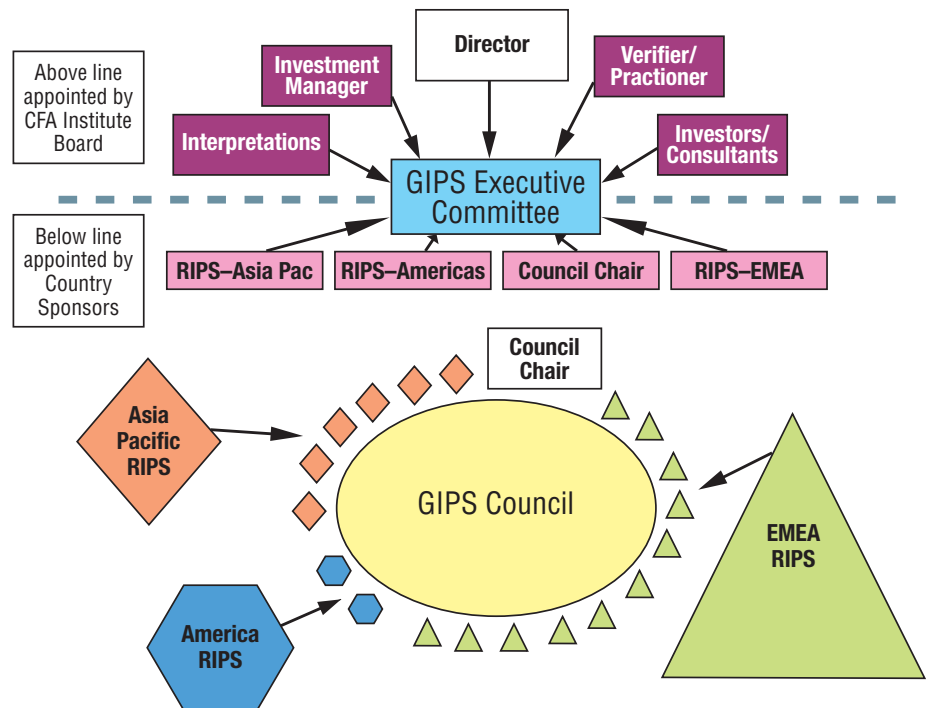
Above line appointed by CFA Institute Board

Investment Manager

Director

Verifier/ Practioner

Interpretations

Investors/ Consultants

GIPS Executive Committee

Below line appointed by Country Sponsors

RIPS–Asia Pac

RIPS–Americas

Council Chair

RIPS–EMEA

Council Chair

Asia Pacific RIPS

GIPS Council

EMEA RIPS

America RIPS